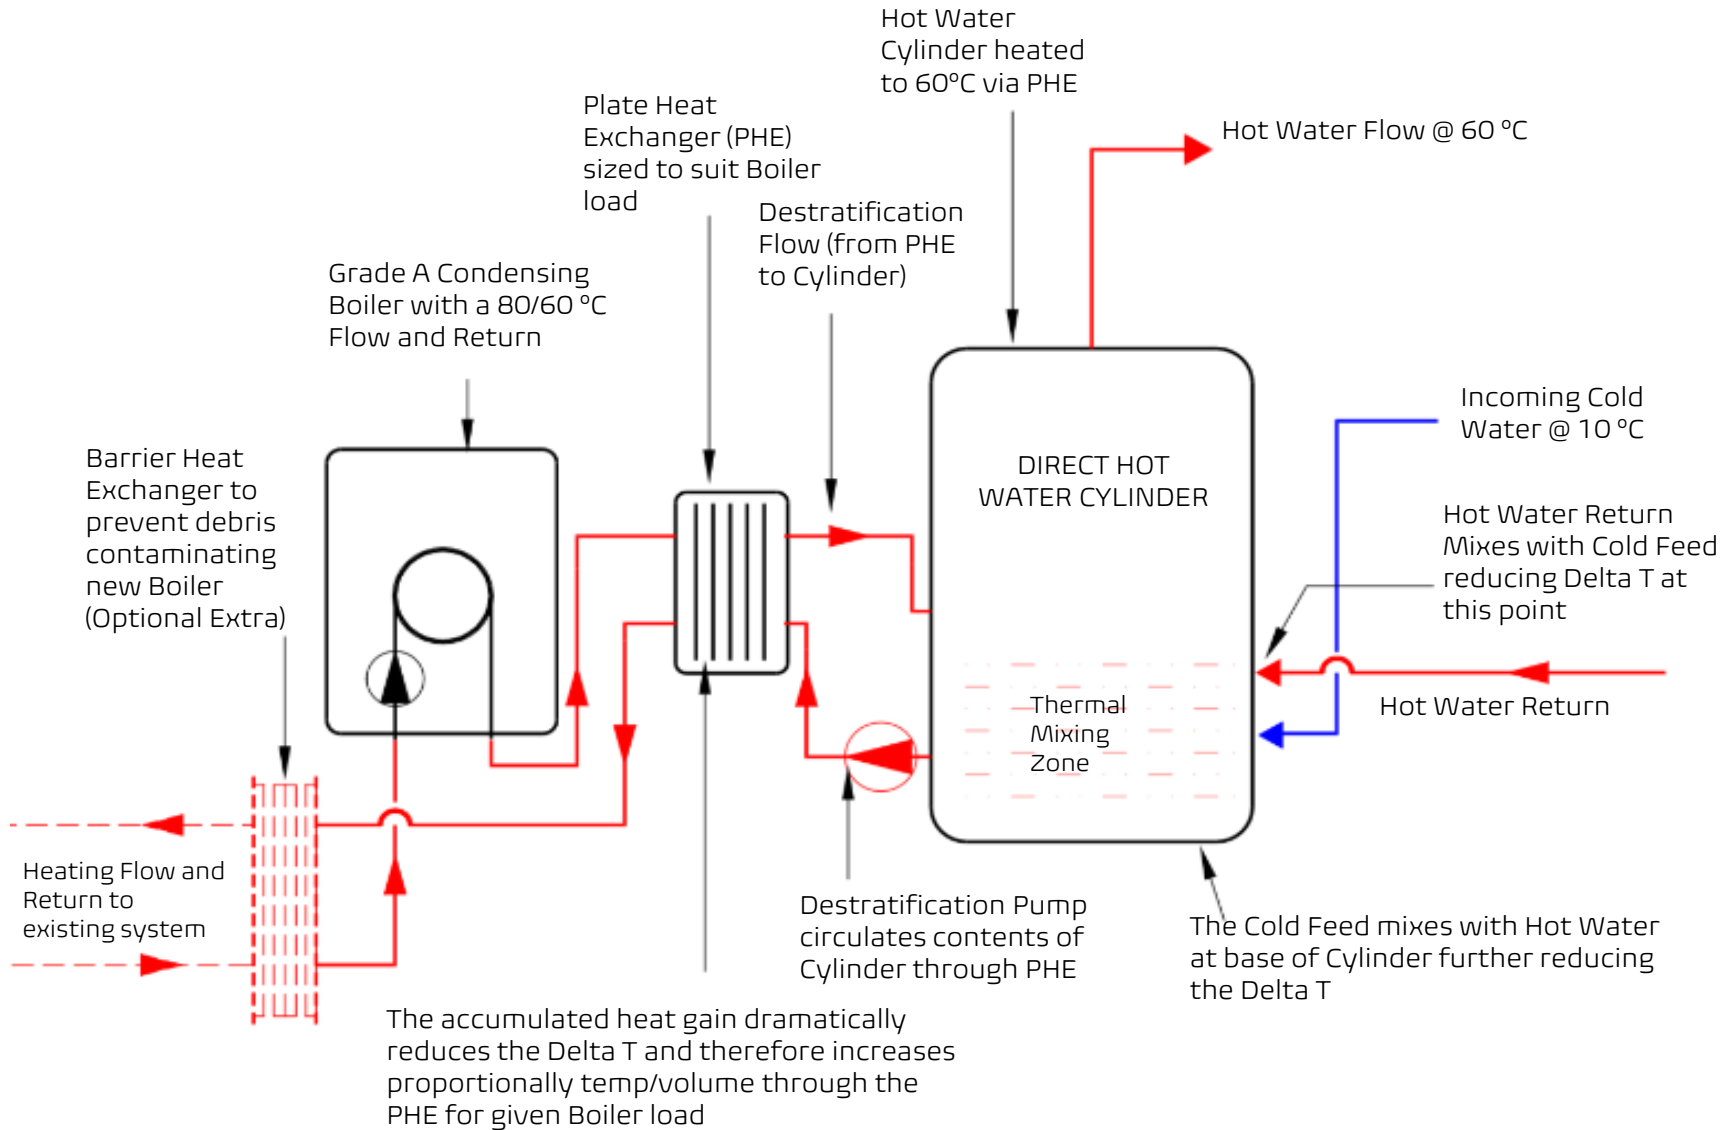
Hot Water Cylinder heated to 60°C via PHE

Hot Water Flow @ 60 °C

Plate Heat Exchanger (PHE) sized to suit Boiler load

Destratification Flow (from PHE to Cylinder)

Grade A Condensing Boiler with a 80/60 °C Flow and Return

Incoming Cold Water @ 10 °C

Barrier Heat Exchanger to prevent debris contaminating new Boiler (Optional Extra)

DIRECT HOT WATER CYLINDER

Hot Water Return Mixes with Cold Feed reducing Delta T at this point

Thermal Mixing Zone

Hot Water Return

Heating Flow and Return to existing system

Destratification Pump circulates contents of Cylinder through PHE

The Cold Feed mixes with Hot Water at base of Cylinder further reducing the Delta T

The accumulated heat gain dramatically reduces the Delta T and therefore increases proportionally temp/volume through the PHE for given Boiler load